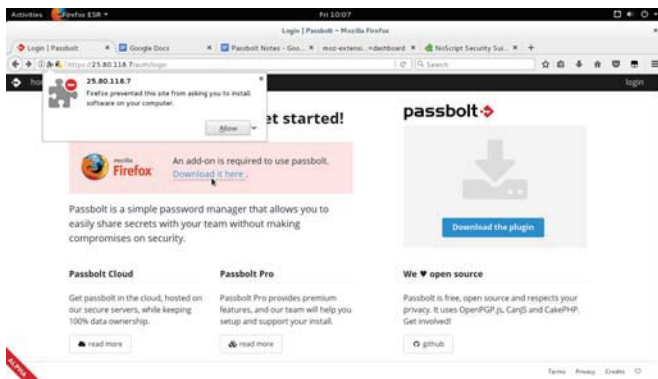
Activities Firefox ESR ▾ Fri 10:07

Login | Passbolt - Mozilla Firefox

Login | Passbolt × Google Docs × Passbolt Notes - Goo... × moz-extensi...=dashboard × NoScript Security Sui... × +

https://25.80.118.7/auth/login

Search

ho

login

25.80.118.7

Firefox prevented this site from asking you to install software on your computer.

Allow

et started!

mozilla Firefox

An add-on is required to use passbolt. Download it here .

Passbolt is a simple password manager that allows you to easily share secrets with your team without making compromises on security.

passbolt

Download the plugin

Passbolt Cloud

Get passbolt in the cloud, hosted on our secure servers, while keeping 100% data ownership.

read more

Passbolt Pro

Passbolt Pro provides premium features, and our team will help you setup and support your install.

read more

We ♥ open source

Passbolt is free, open source and respects your privacy. It uses OpenPGP.js, CanJS and CakePHP. Get involved!

github

ALPHA

Terms Privacy Credits